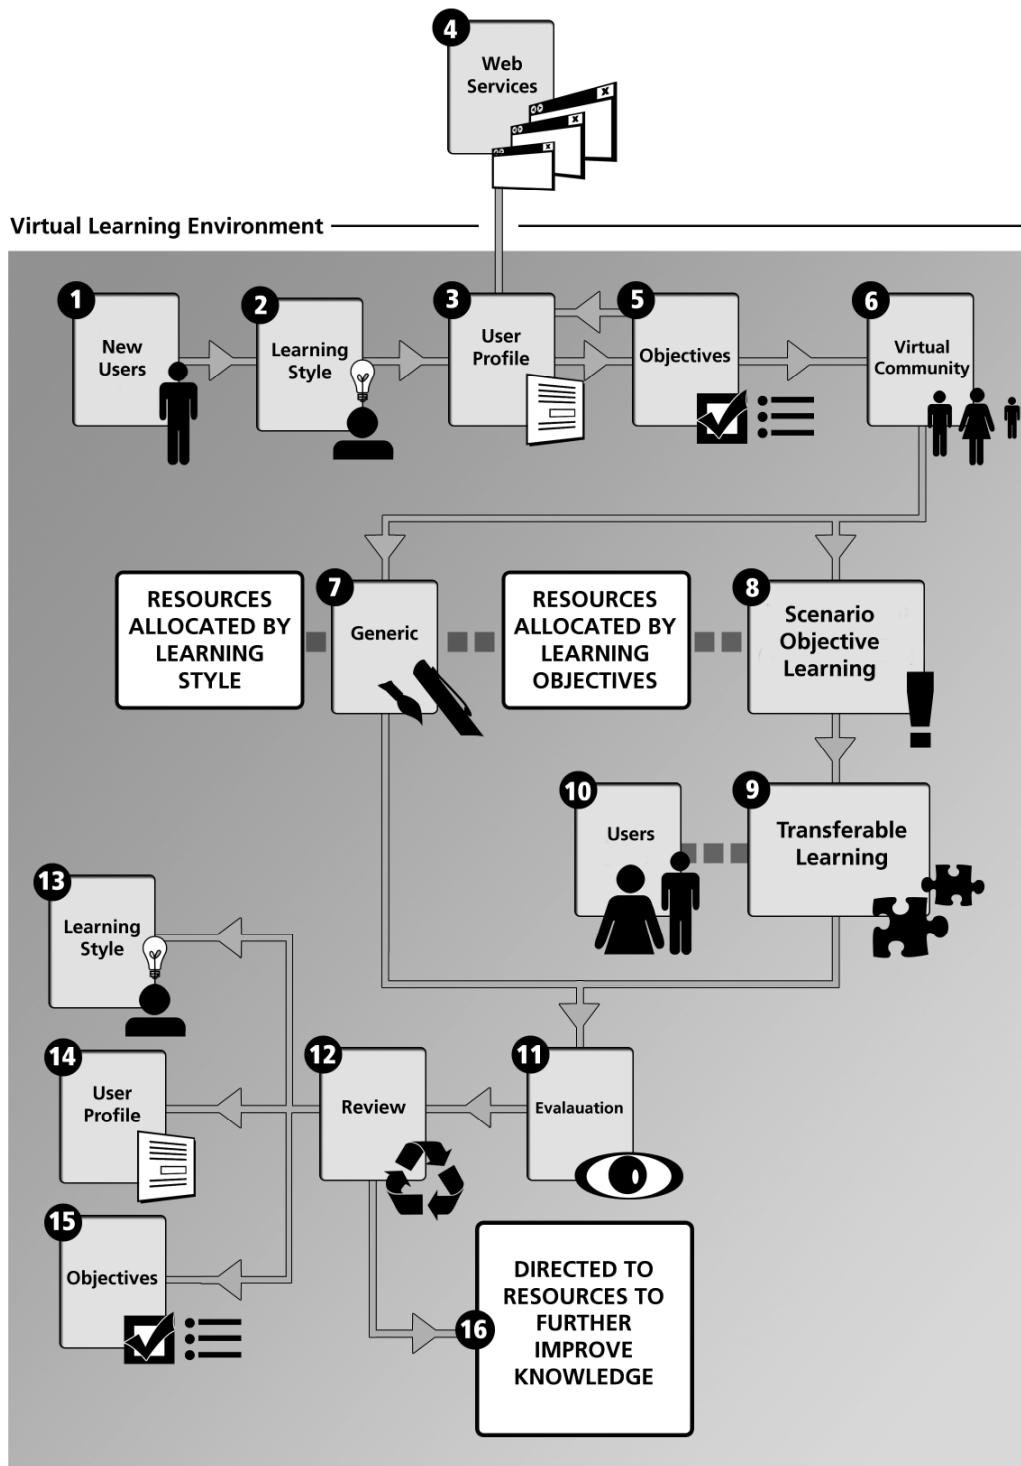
4
Web Services

Virtual Learning Environment

1
New Users

2
Learning Style

3
User Profile

5
Objectives

6
Virtual Community

RESOURCES ALLOCATED BY LEARNING STYLE

7
Generic

RESOURCES ALLOCATED BY LEARNING OBJECTIVES

8
Scenario Objective Learning

10
Users

9
Transferable Learning

13
Learning Style

14
User Profile

12
Review

11
Evalauation

15
Objectives

16
DIRECTED TO RESOURCES TO FURTHER IMPROVE KNOWLEDGE